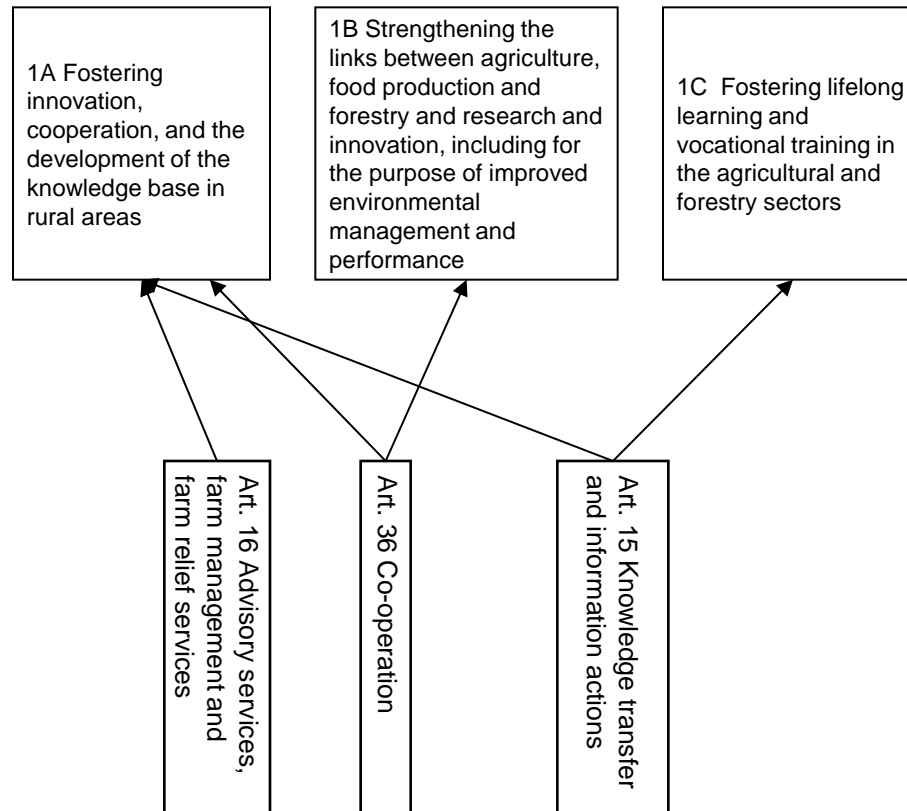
1A Fostering innovation, cooperation, and the development of the knowledge base in rural areas

1B Strengthening the links between agriculture, food production and forestry and research and innovation, including for the purpose of improved environmental management and performance

1C Fostering lifelong learning and vocational training in the agricultural and forestry sectors

Art. 16 Advisory services, farm management and farm relief services

Art. 36 Co-operation

Art. 15 Knowledge transfer and information actions